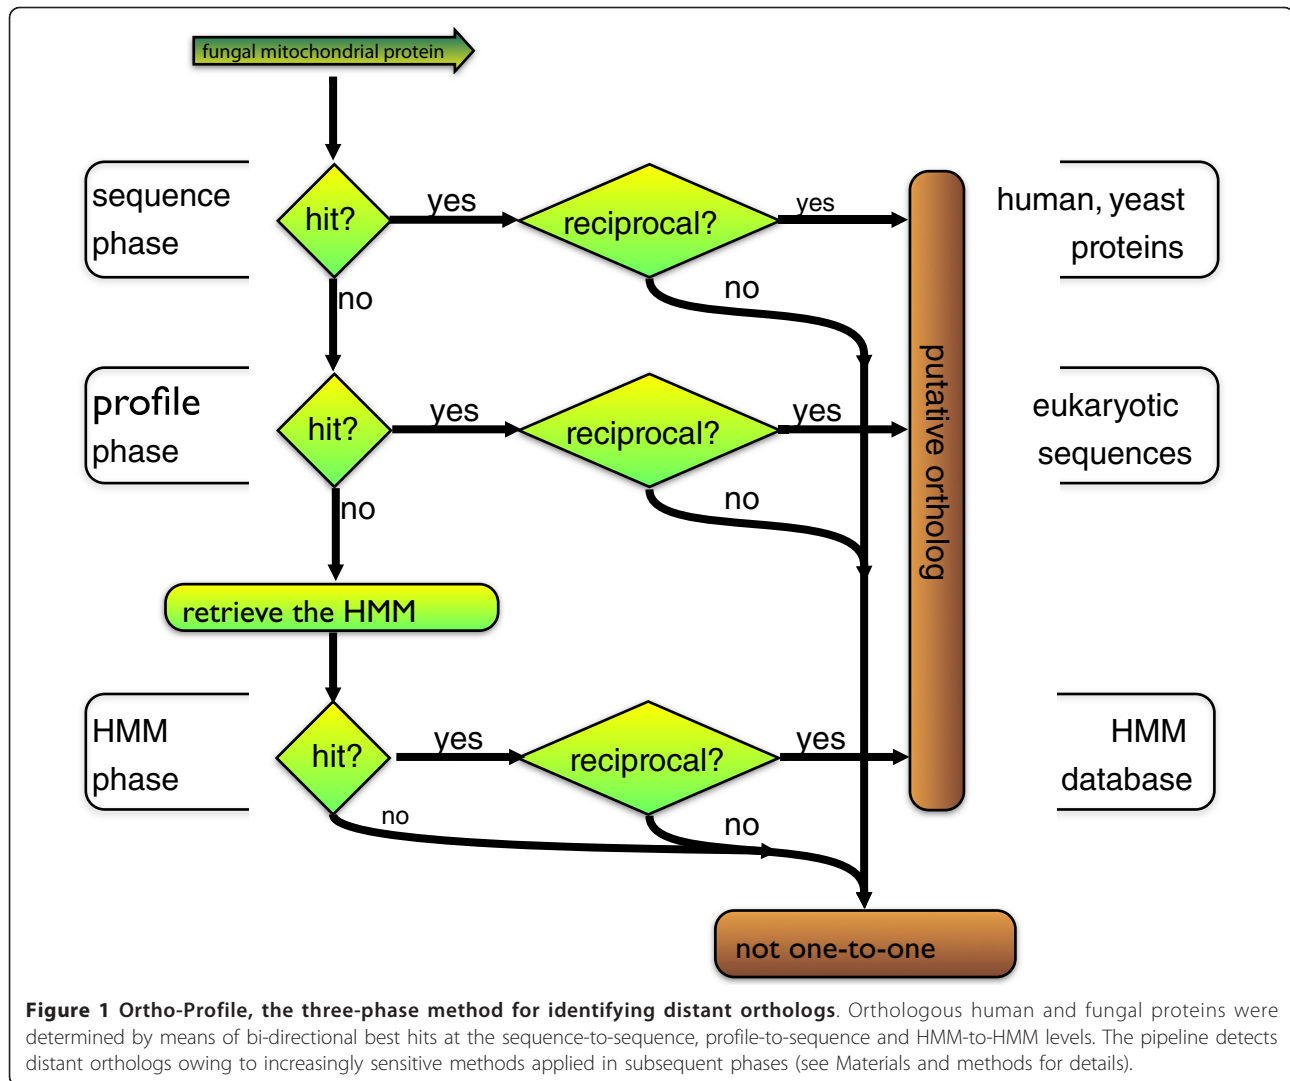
fungal mitochondrial protein

sequence phase

hit?

yes

reciprocal?

yes

human, yeast proteins

no

no

profile phase

hit?

yes

reciprocal?

yes

eukaryotic sequences

no

no

putative ortholog

retrieve the HMM

HMM phase

hit?

yes

reciprocal?

yes

HMM database

no

no

not one-to-one

**Figure 1 Ortho-Profile, the three-phase method for identifying distant orthologs**. Orthologous human and fungal proteins were determined by means of bi-directional best hits at the sequence-to-sequence, profile-to-sequence and HMM-to-HMM levels. The pipeline detects distant orthologs owing to increasingly sensitive methods applied in subsequent phases (see Materials and methods for details).